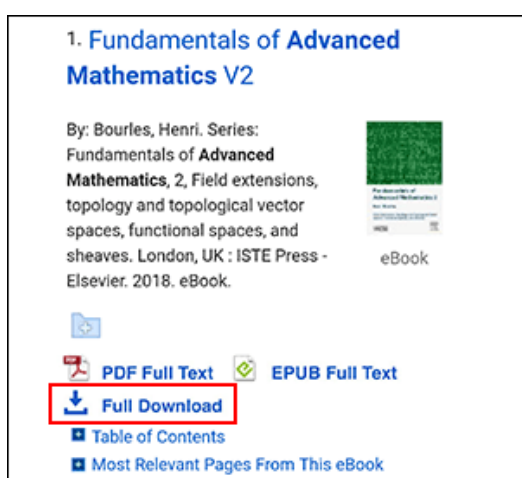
1. Fundamentals of Advanced Mathematics V2

By: Bourles, Henri. Series: Fundamentals of Advanced Mathematics, 2, Field extensions, topology and topological vector spaces, functional spaces, and sheaves. London, UK : ISTE Press - Elsevier. 2018. eBook.

eBook

PDF Full Text EPUB Full Text

Full Download

Table of Contents

Most Relevant Pages From This eBook